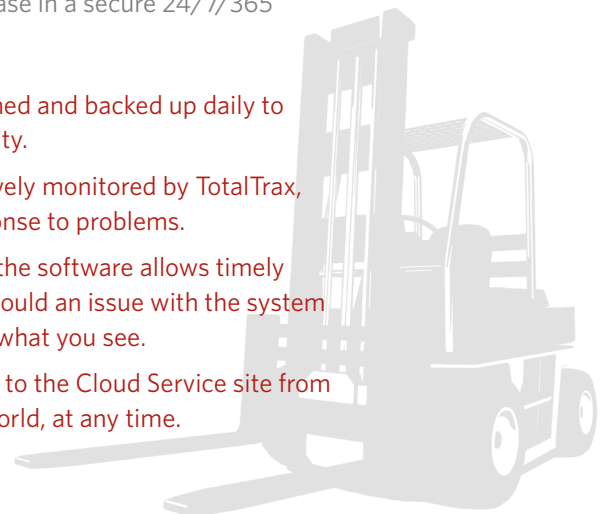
ase in a secure 24/7/365

hed and backed up daily to ty.

vely monitored by TotalTrax, onse to problems.

the software allows timely ould an issue with the system what you see.

to the Cloud Service site from orld, at any time.